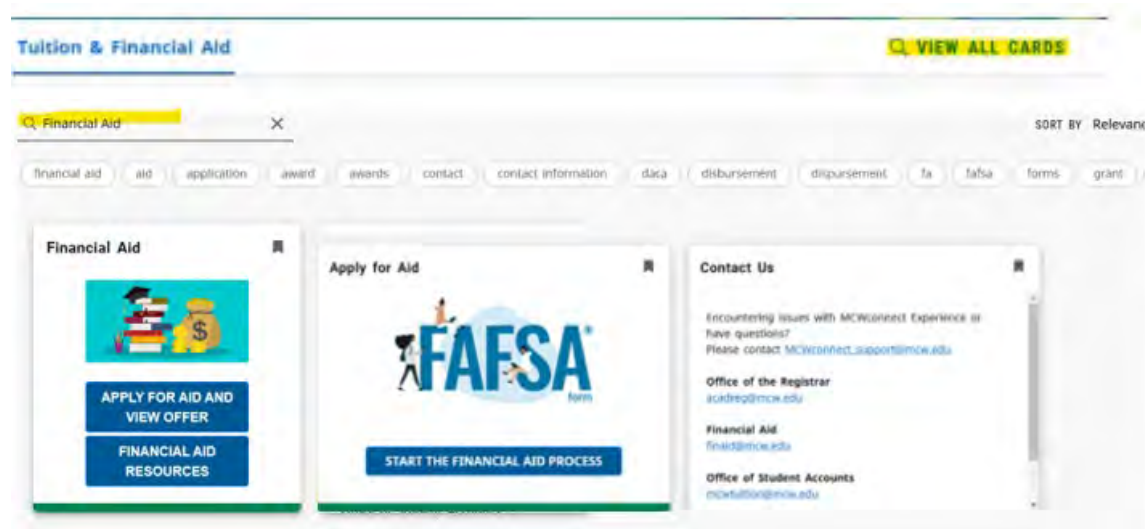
Tuition & Financial Aid

VIEW ALL CARDS

Financial Aid ×

SORT BY Relevanc

financial aid aid application award awards contact contact information daca disbursement dispursement fa fafsa forms grant

Financial Aid

APPLY FOR AID AND VIEW OFFER

FINANCIAL AID RESOURCES

Apply for Aid

FAFSA form

START THE FINANCIAL AID PROCESS

Contact Us

Encountering issues with MCWconnect Experience or have questions?
Please contact MCWconnect_support@mcw.edu

Office of the Registrar
acadreg@mcw.edu

Financial Aid
finaid@mcw.edu

Office of Student Accounts
mcwtuition@mcw.edu